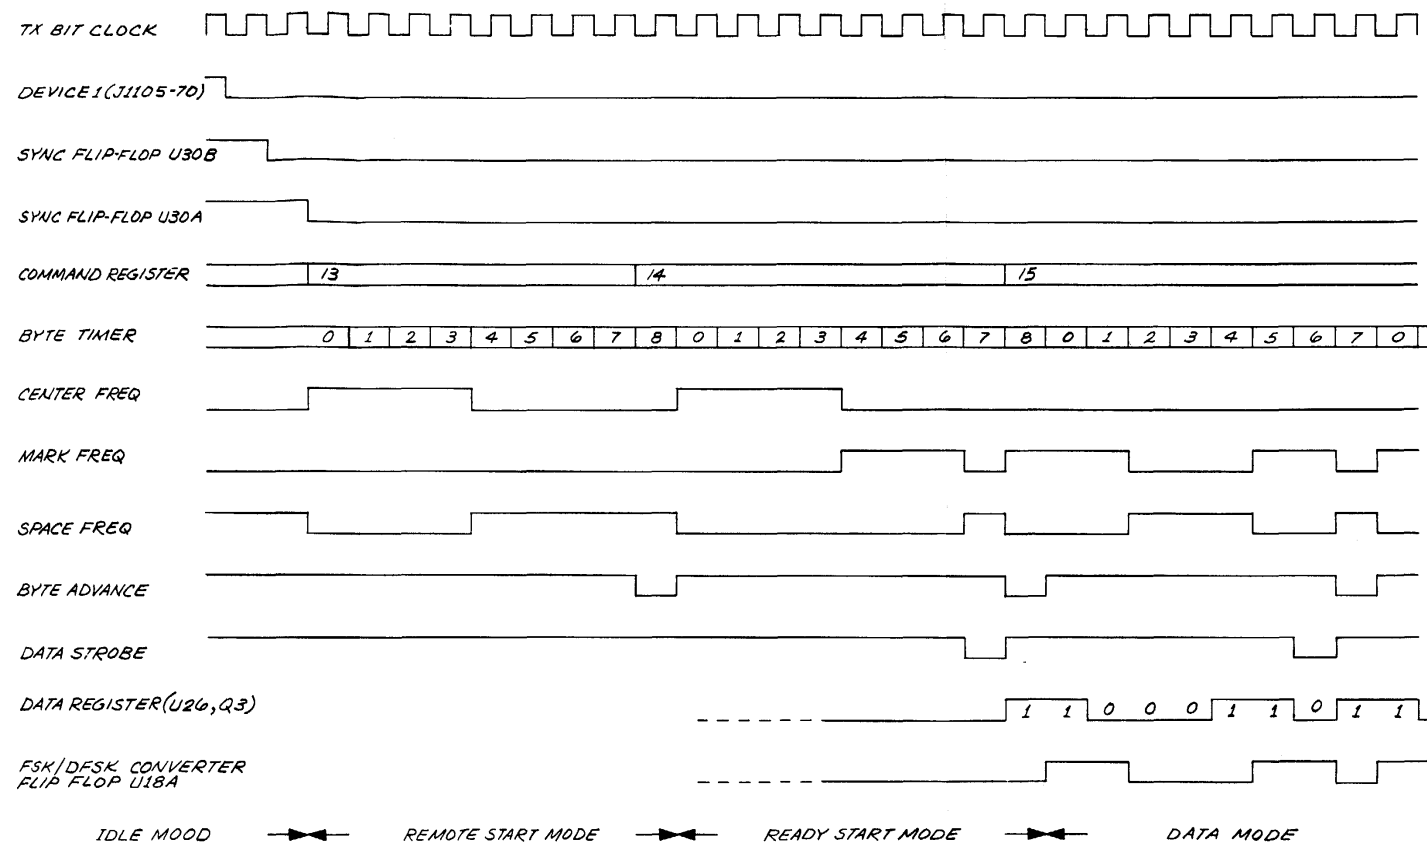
TX BIT CLOCK

DEVICE 1 (J1105-70)

SYNC FLIP-FLOP U30B

SYNC FLIP-FLOP U30A

COMMAND REGISTER 13 14 15

BYTE TIMER 0 1 2 3 4 5 6 7 8 0 1 2 3 4 5 6 7 8 0 1 2 3 4 5 6 7 0

CENTER FREQ

MARK FREQ

SPACE FREQ

BYTE ADVANCE

DATA STROBE

DATA REGISTER (U26, Q3) 1 1 0 0 0 1 1 0 1 1

FSK/DFSK CONVERTER FLIP FLOP U18A

IDLE MOOD REMOTE START MODE READY START MODE DATA MODE